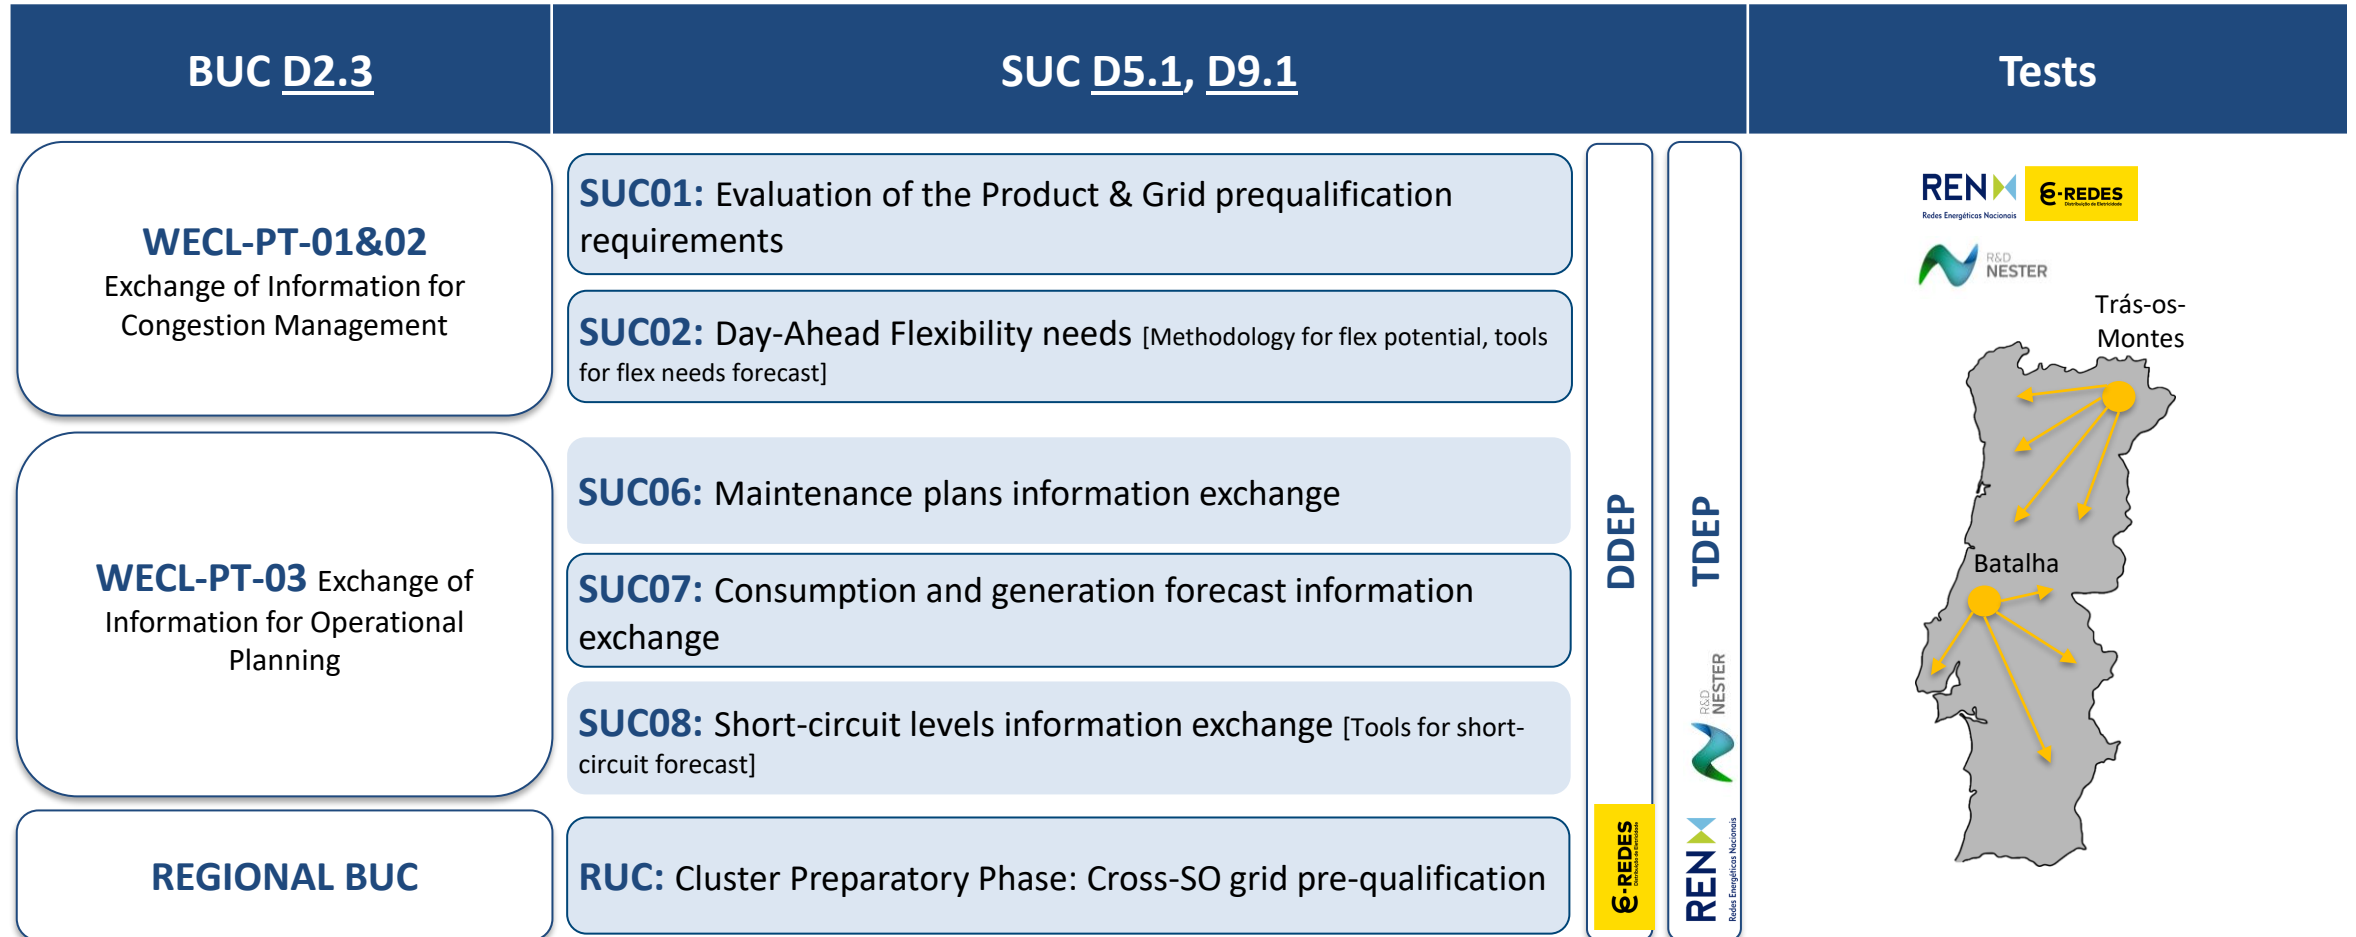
| BUC D2.3 | SUC D5.1, D9.1 | Tests |
|---|---|---|

WECL-PT-01&02
Exchange of Information for Congestion Management

WECL-PT-03 Exchange of Information for Operational Planning

REGIONAL BUC

SUC01: Evaluation of the Product & Grid prequalification requirements

SUC02: Day-Ahead Flexibility needs [Methodology for flex potential, tools for flex needs forecast]

SUC06: Maintenance plans information exchange

SUC07: Consumption and generation forecast information exchange

SUC08: Short-circuit levels information exchange [Tools for short-circuit forecast]

RUC: Cluster Preparatory Phase: Cross-SO grid pre-qualification

DDEP

E-REDES

TDEP

R&D NESTER

REN Redes Energéticas Nacionais

REN Redes Energéticas Nacionais

E-REDES Distribuição de Eletricidade

R&D NESTER

Trás-os-Montes

Batalha